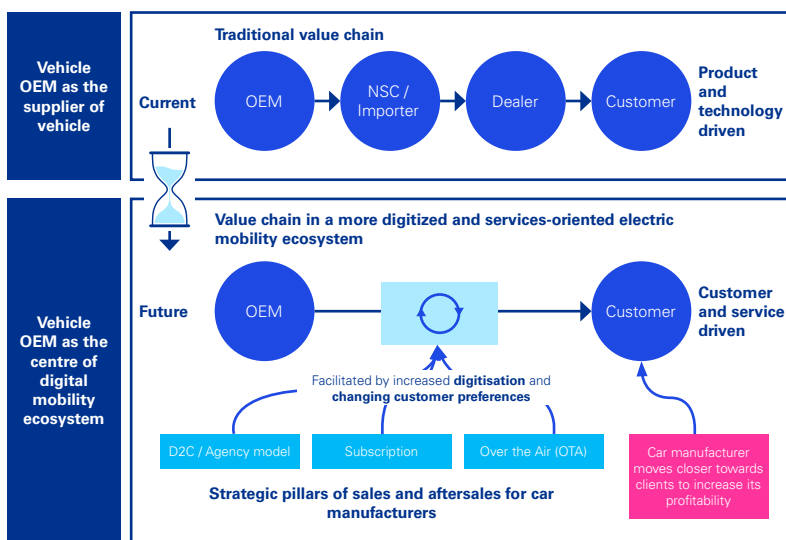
Vehicle OEM as the supplier of vehicle

Traditional value chain

Current

OEM

NSC / Importer

Dealer

Customer

Product and technology driven

Vehicle OEM as the centre of digital mobility ecosystem

Value chain in a more digitized and services-oriented electric mobility ecosystem

Future

OEM

Customer

Customer and service driven

Facilitated by increased **digitisation** and **changing customer preferences**

D2C / Agency model

Subscription

Over the Air (OTA)

Car manufacturer moves closer towards clients to increase its profitability

Strategic pillars of sales and aftersales for car manufacturers